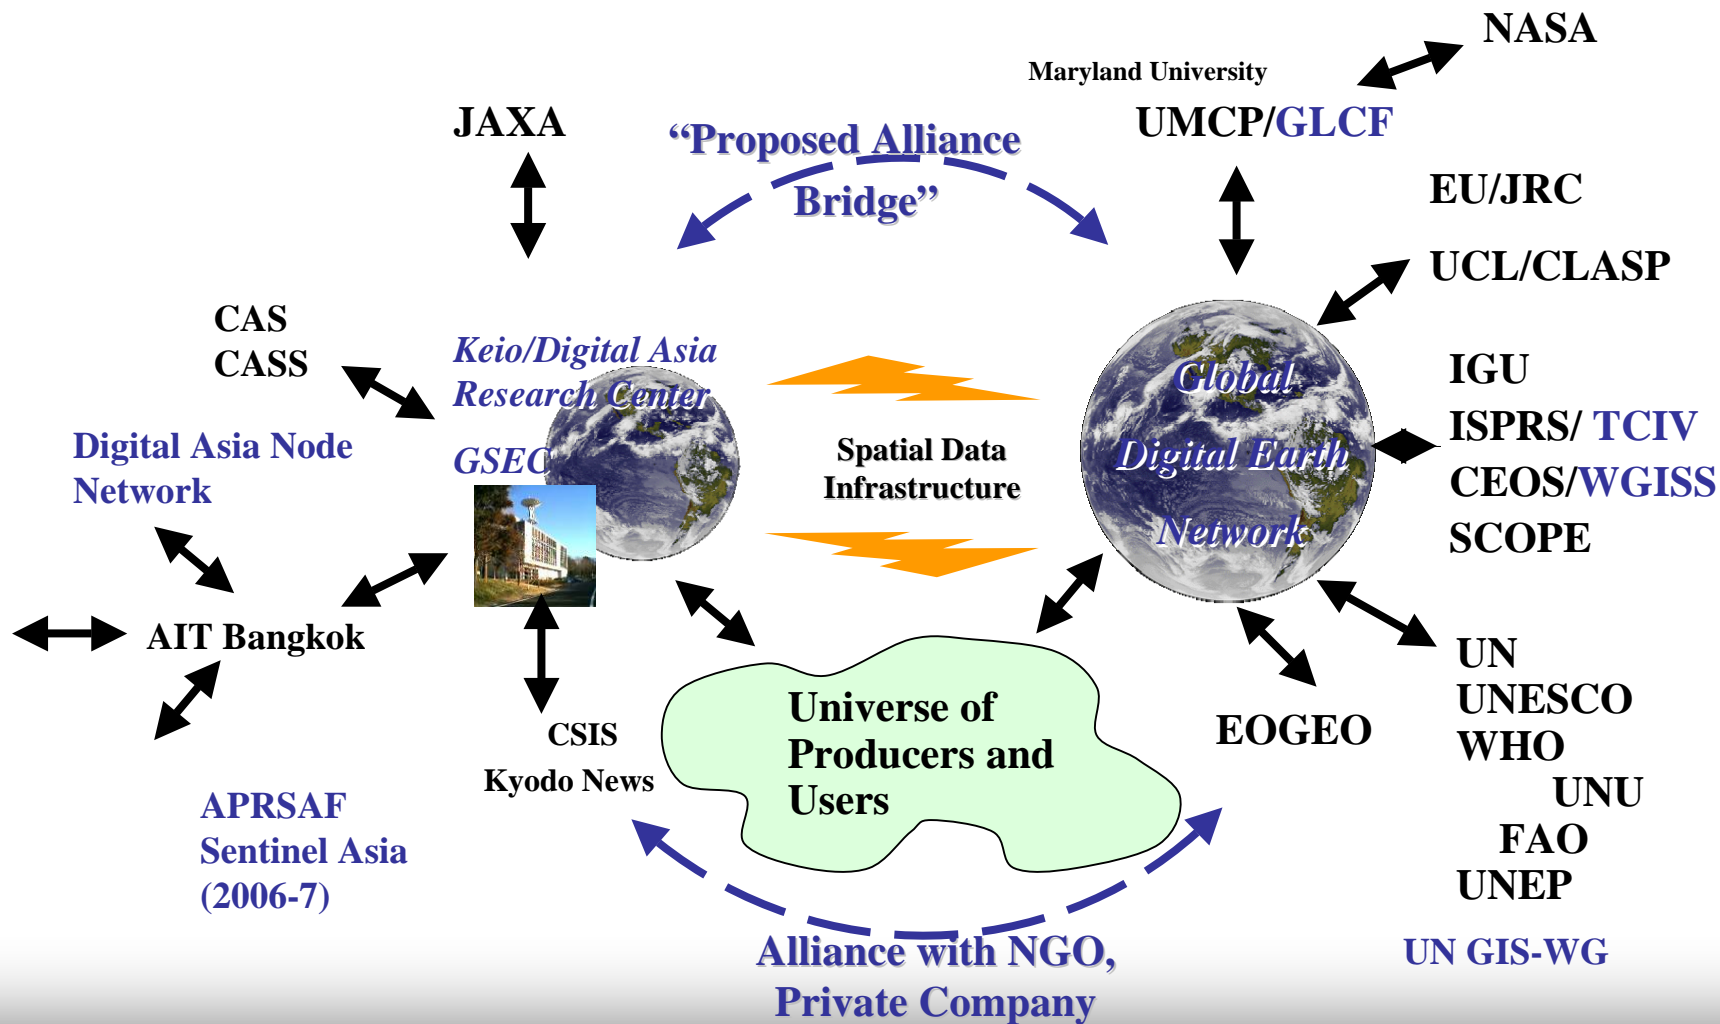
NASA

Maryland University

UMCP/GLCF

JAXA

"Proposed Alliance Bridge"

EU/JRC

UCL/CLASP

CAS
CASS

Keio/Digital Asia Research Center

GSEC

Digital Asia Node Network

Spatial Data Infrastructure

Global Digital Earth Network

IGU
ISPRS/ TCIV
CEOS/WGISS
SCOPE

AIT Bangkok

CSIS
Kyodo News

Universe of Producers and Users

EOGEO

UN
UNESCO
WHO
UNU
FAO
UNEP

APRSAF
Sentinel Asia
(2006-7)

Alliance with NGO, Private Company

UN GIS-WG